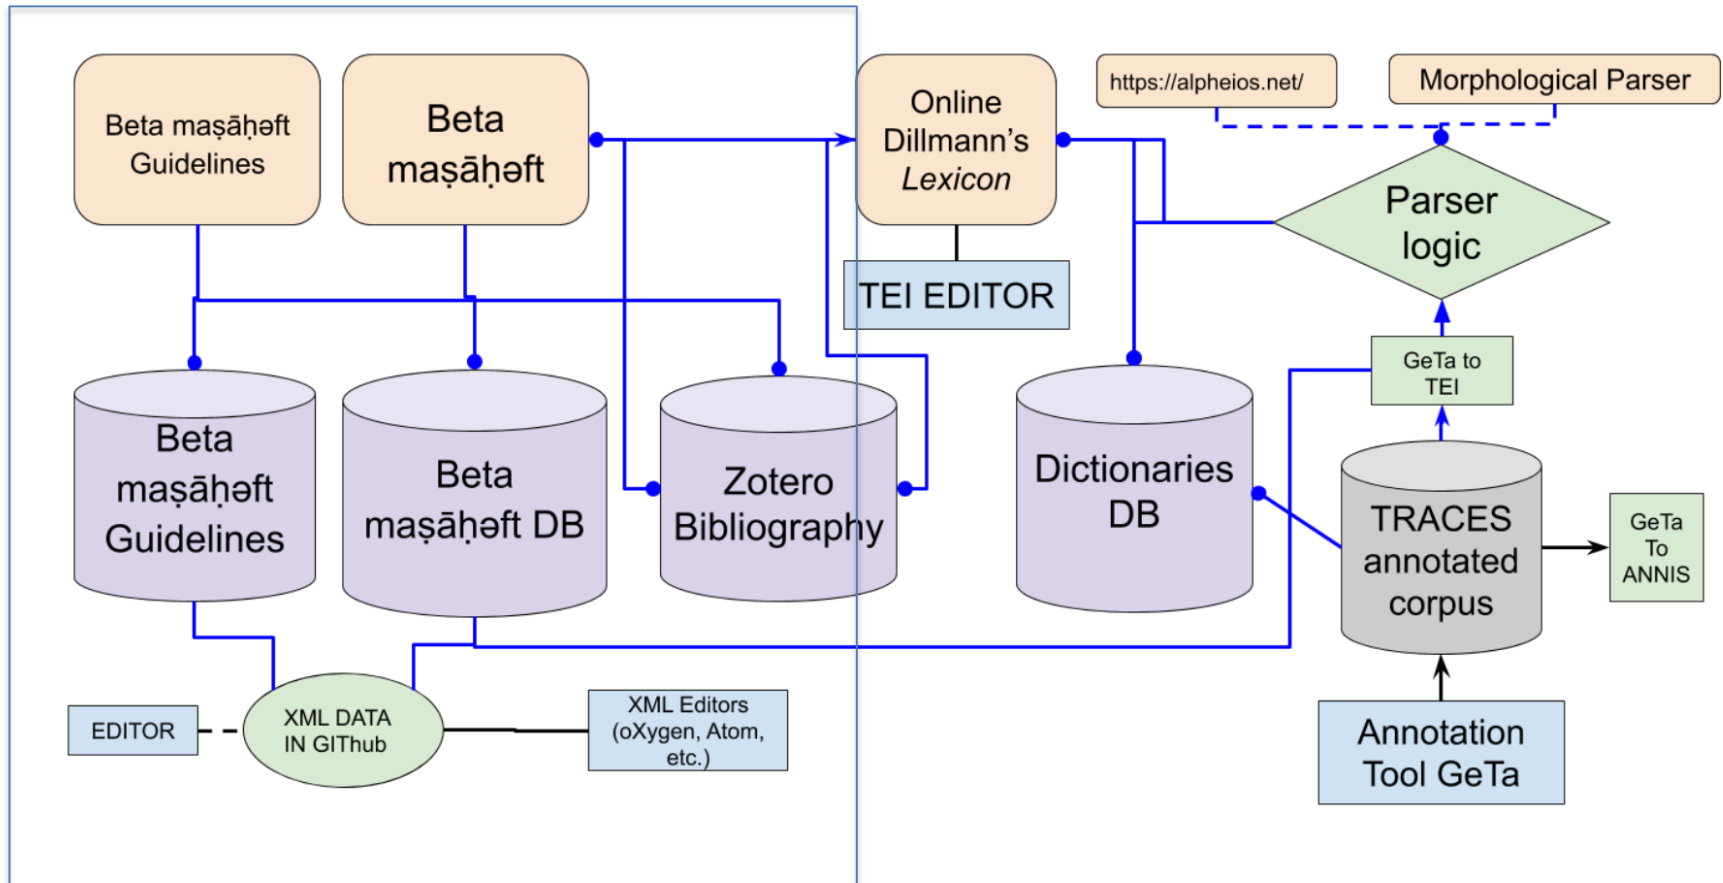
Beta maṣāḥǝft Guidelines

Beta maṣāḥǝft

Online Dillmann's *Lexicon*

https://alpheios.net/

Morphological Parser

Parser logic

TEI EDITOR

GeTa to TEI

Beta maṣāḥǝft Guidelines

Beta maṣāḥǝft DB

Zotero Bibliography

Dictionaries DB

TRACES annotated corpus

GeTa To ANNIS

EDITOR

XML DATA IN GIThub

XML Editors (oXygen, Atom, etc.)

Annotation Tool GeTa